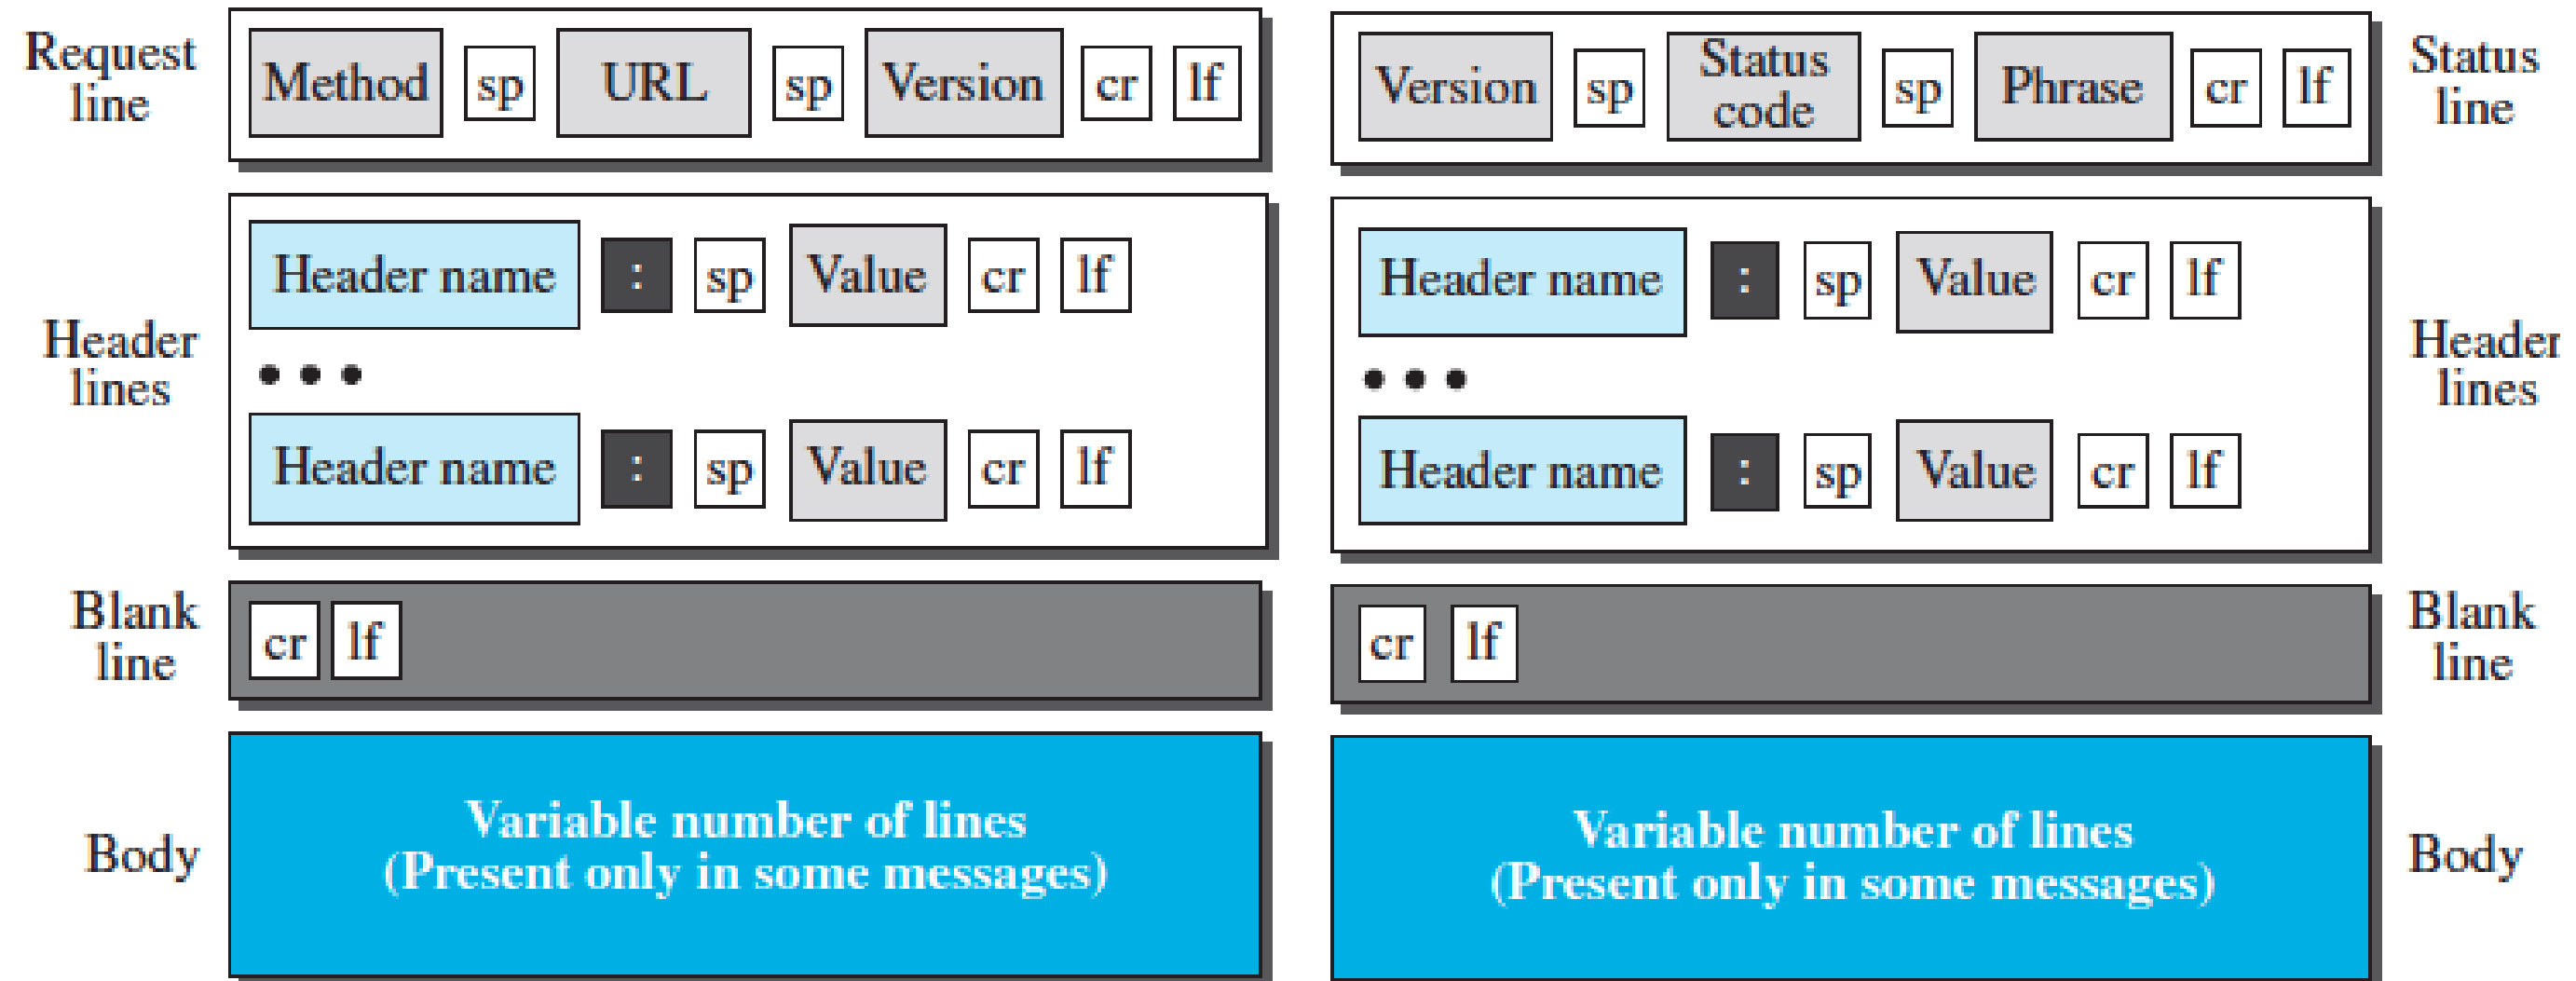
Request line

Method sp URL sp Version cr lf

Header lines

Header name : sp Value cr lf

• • •

Header name : sp Value cr lf

Blank line

cr lf

Body

Variable number of lines
(Present only in some messages)

Version sp Status code sp Phrase cr lf

Status line

Header name : sp Value cr lf

• • •

Header name : sp Value cr lf

Header lines

cr lf

Blank line

Variable number of lines
(Present only in some messages)

Body